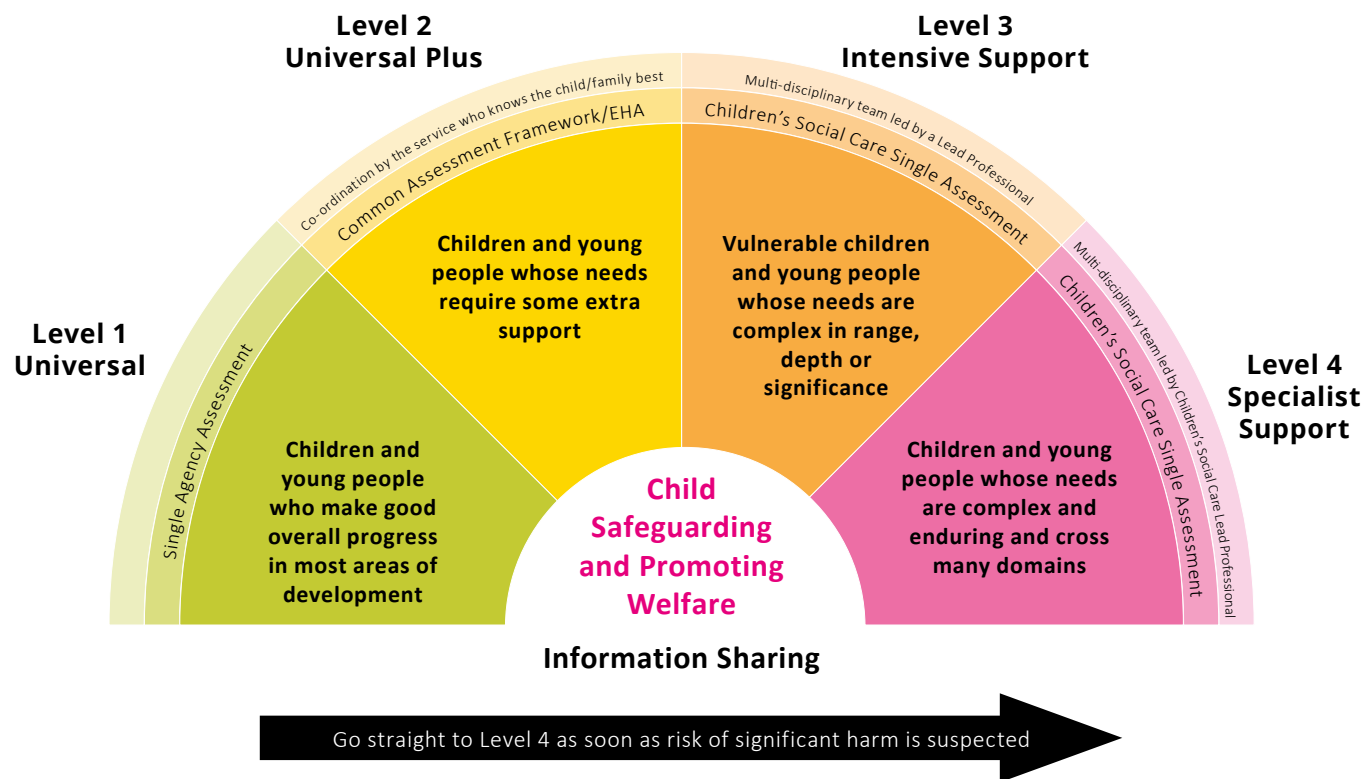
Level 2
Universal Plus

Level 3
Intensive Support

Co-ordination by the service who knows the child/family best

Common Assessment Framework/EHA

Multi-disciplinary team led by a Lead Professional

Children's Social Care Single Assessment

Level 1
Universal

Single Agency Assessment

Children and young people whose needs require some extra support

Vulnerable children and young people whose needs are complex in range, depth or significance

Multi-disciplinary team led by Children's Social Care Lead Professional

Children's Social Care Single Assessment

Level 4
Specialist
Support

Children and young people who make good overall progress in most areas of development

Child Safeguarding and Promoting Welfare

Children and young people whose needs are complex and enduring and cross many domains

Information Sharing

Go straight to Level 4 as soon as risk of significant harm is suspected